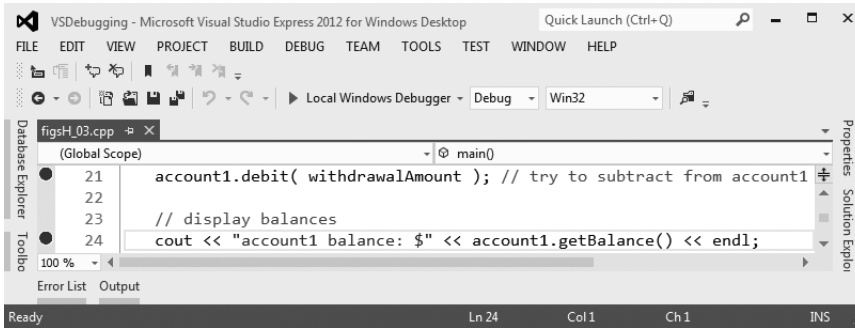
VSDebugging - Microsoft Visual Studio Express 2012 for Windows Desktop

Quick Launch (Ctrl+Q)

FILE EDIT VIEW PROJECT BUILD DEBUG TEAM TOOLS TEST WINDOW HELP

▶ Local Windows Debugger - Debug - Win32

Database Explorer

Toolbo

figsH_03.cpp

(Global Scope)

main()

21 account1.debit( withdrawalAmount ); // try to subtract from account1

22

23 // display balances

24 cout << "account1 balance: $" << account1.getBalance() << endl;

100 %

Properties

Solution Explo

Error List Output

Ready

Ln 24

Col 1

Ch 1

INS